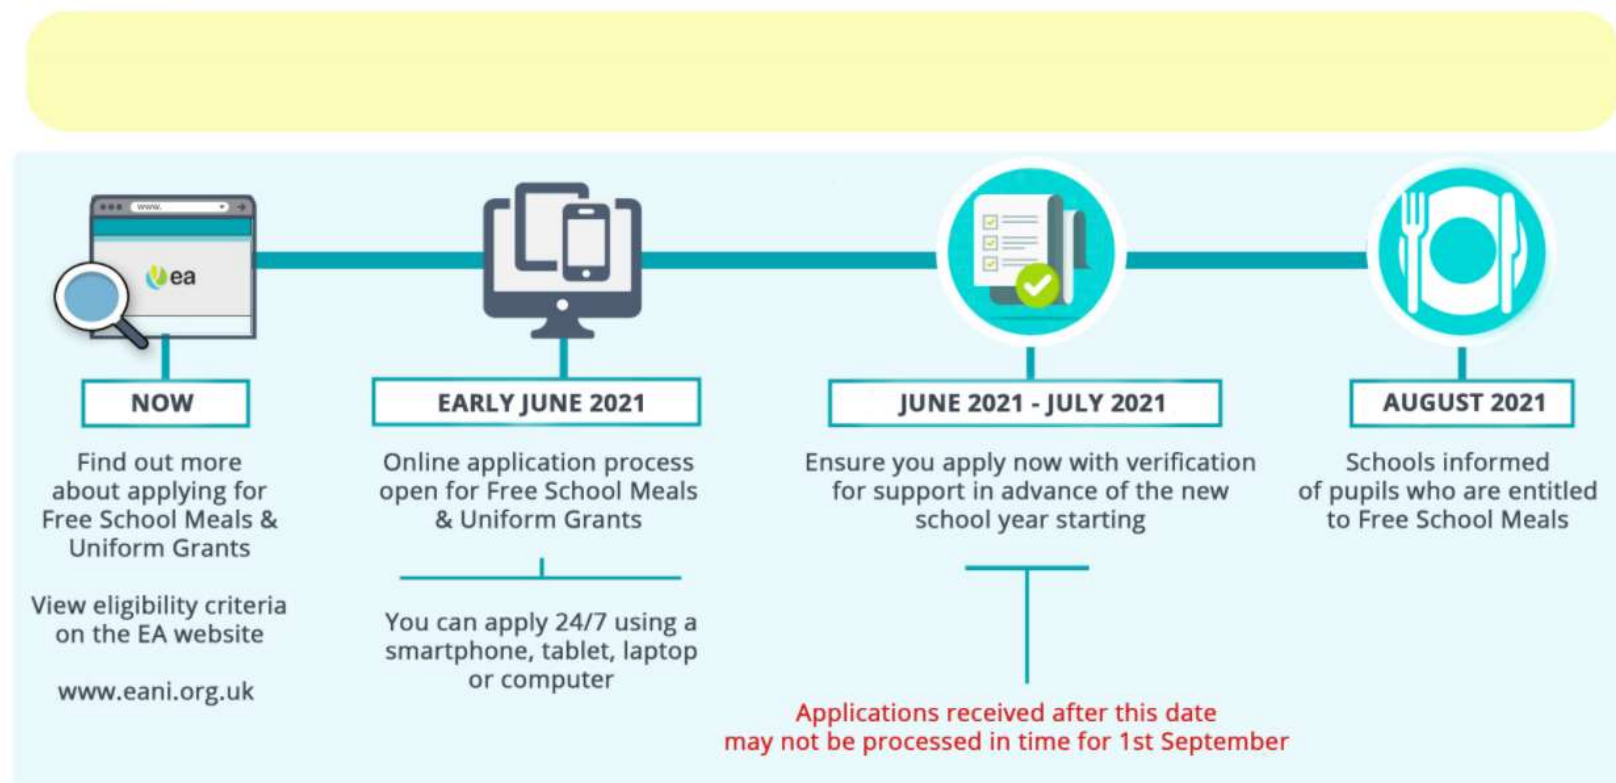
www.

ea

NOW

Find out more about applying for Free School Meals & Uniform Grants

View eligibility criteria on the EA website

www.eani.org.uk

EARLY JUNE 2021

Online application process open for Free School Meals & Uniform Grants

You can apply 24/7 using a smartphone, tablet, laptop or computer

JUNE 2021 - JULY 2021

Ensure you apply now with verification for support in advance of the new school year starting

Applications received after this date may not be processed in time for 1st September

AUGUST 2021

Schools informed of pupils who are entitled to Free School Meals